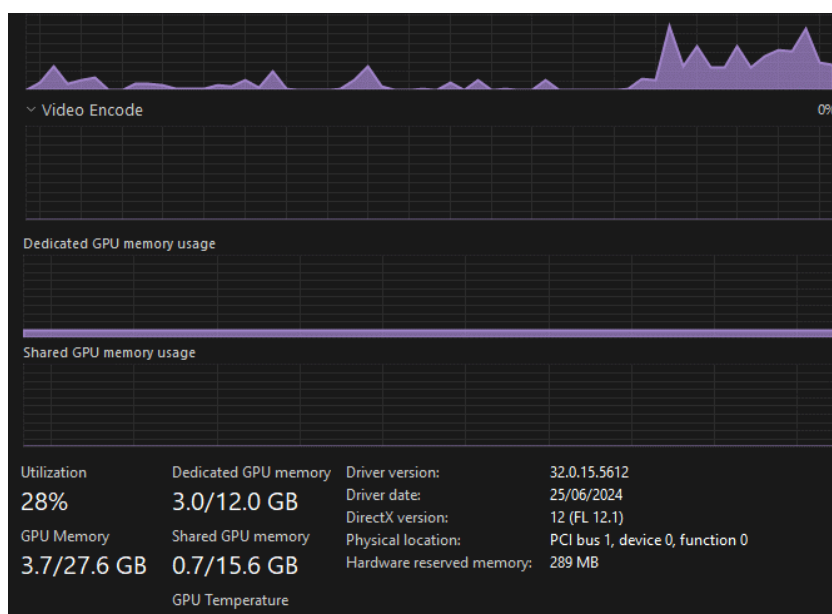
Video Encode

0%

Dedicated GPU memory usage

Shared GPU memory usage

Utilization
28%

Dedicated GPU memory
3.0/12.0 GB

GPU Memory
3.7/27.6 GB

Shared GPU memory
0.7/15.6 GB

GPU Temperature

| | |
|---|---|
| Driver version: | 32.0.15.5612 |
| Driver date: | 25/06/2024 |
| DirectX version: | 12 (FL 12.1) |
| Physical location: | PCI bus 1, device 0, function 0 |
| Hardware reserved memory: | 289 MB |